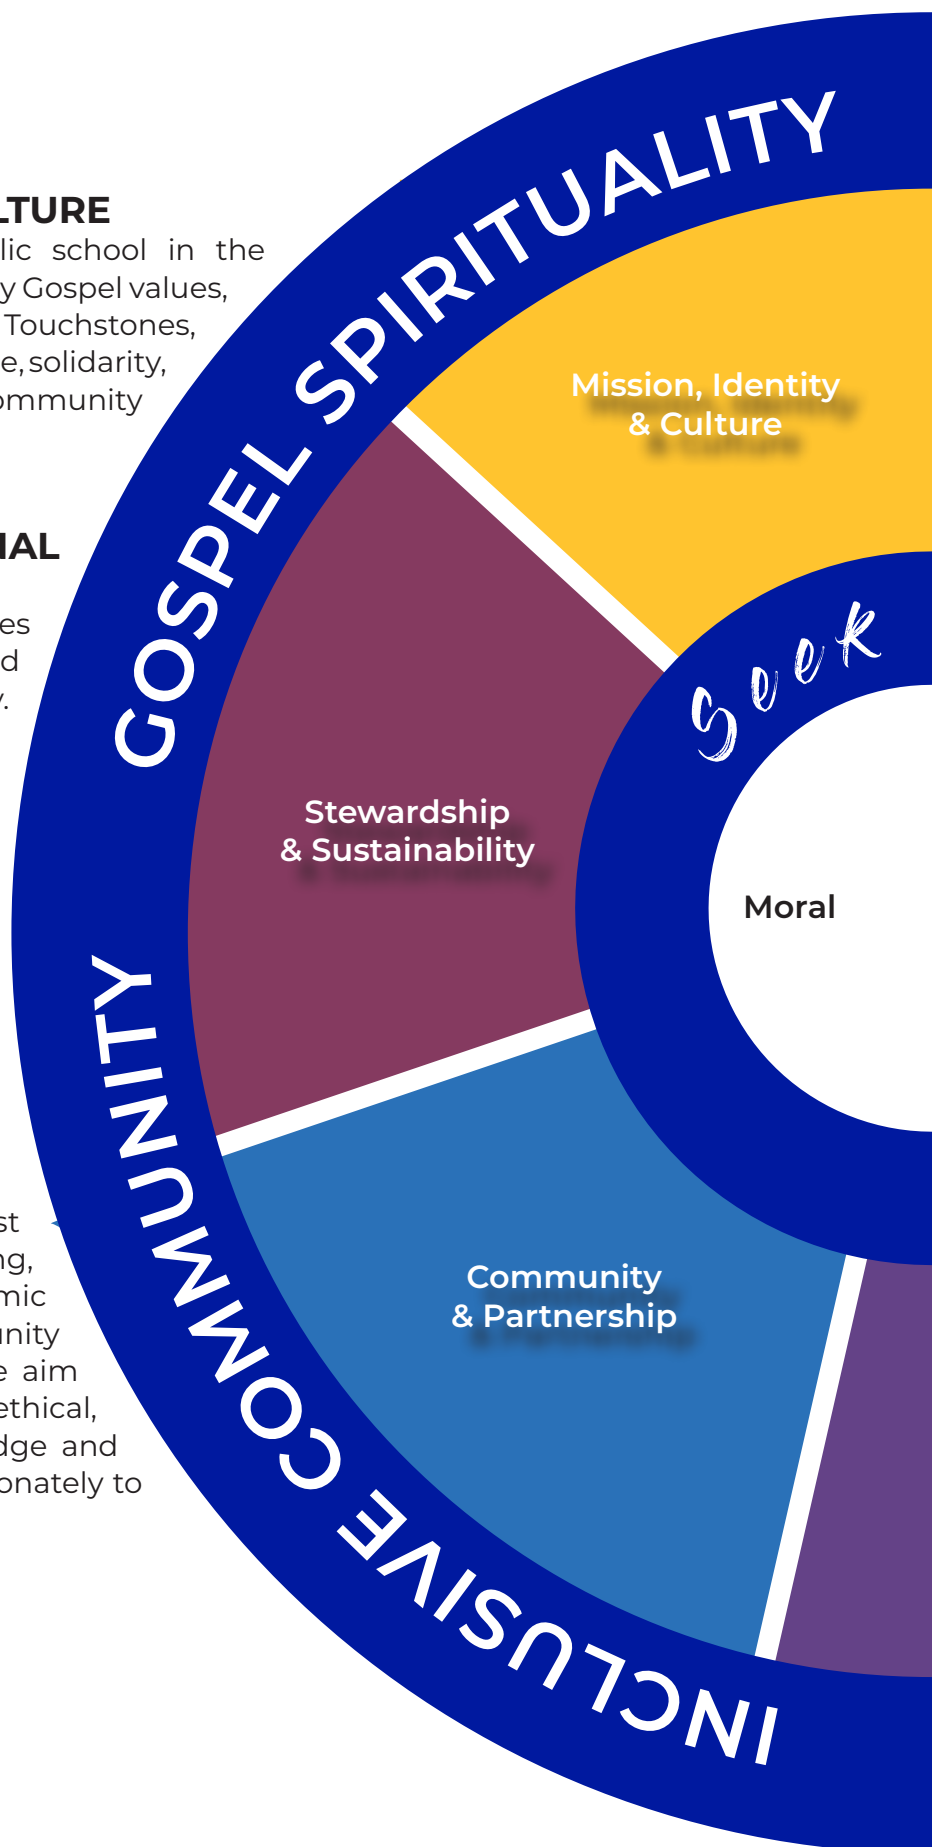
LTURE
lic school in the y Gospel values, Touchstones, e, solidarity, ommunity

IAL

es
d
y.

st
ng,
mic
unity
e aim
ethical,
dge and
onately to

GOSPEL SPIRITUALITY

Mission, Identity & Culture

Stewardship & Sustainability

Community & Partnership

Seek

Moral

INCLUSIVE COMMUNITY